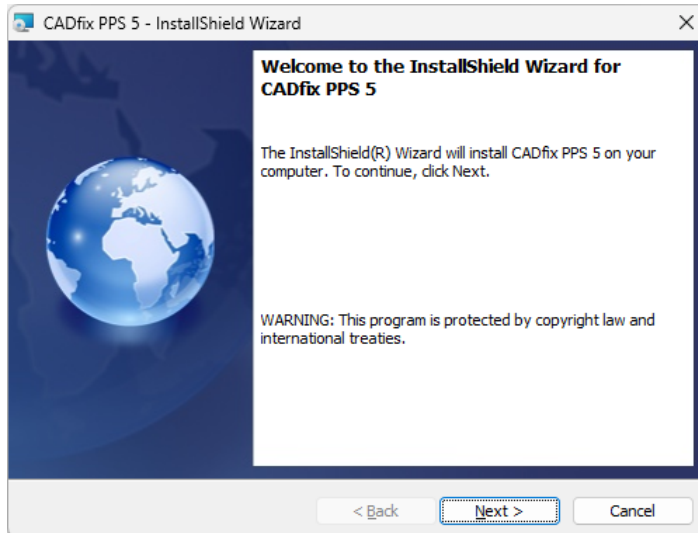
CADfix PPS 5 - InstallShield Wizard

×

Welcome to the InstallShield Wizard for CADfix PPS 5

The InstallShield(R) Wizard will install CADfix PPS 5 on your computer. To continue, click Next.

WARNING: This program is protected by copyright law and international treaties.

< Back

Next >

Cancel